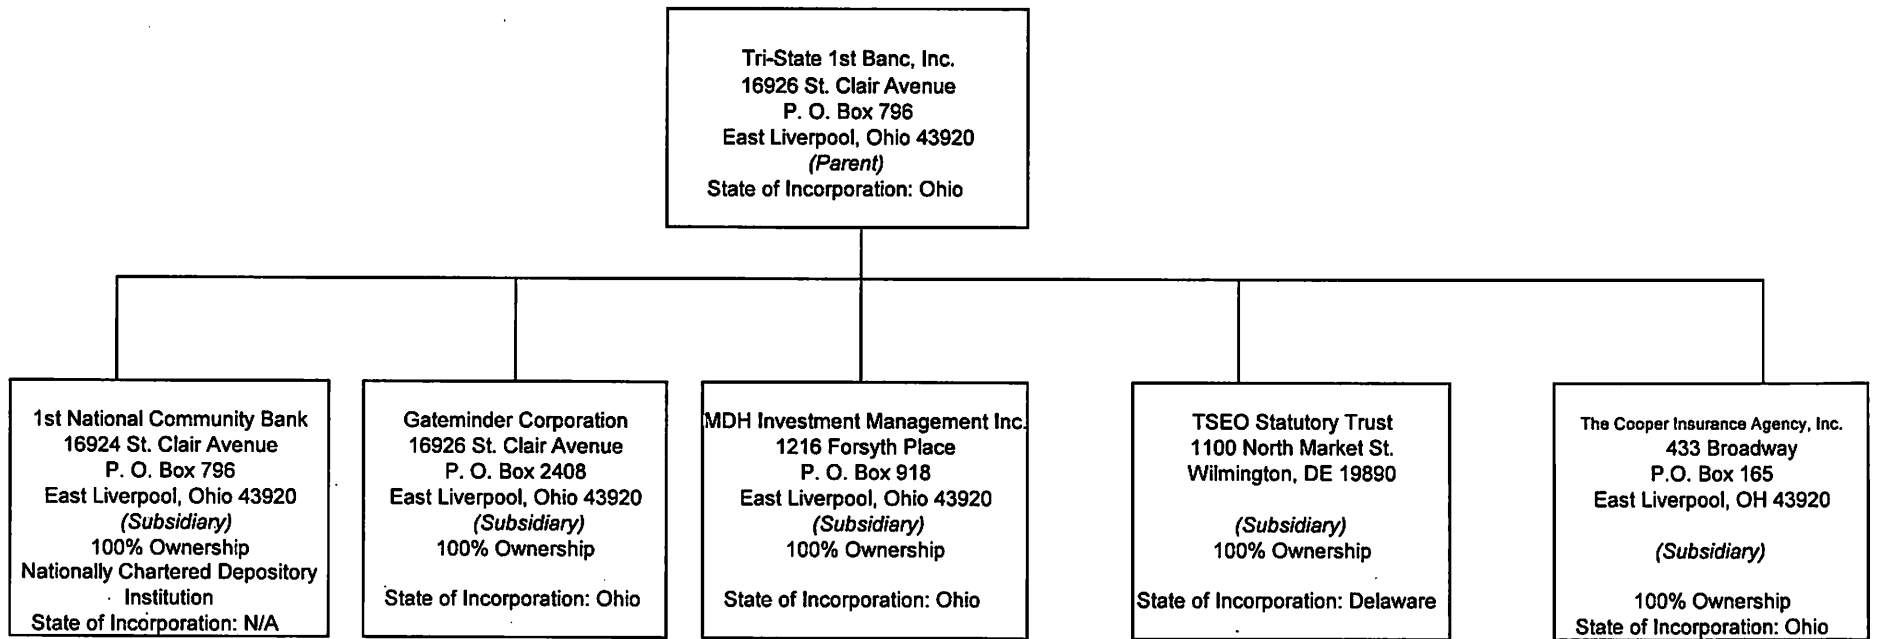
Tri-State 1st Banc, Inc.
16926 St. Clair Avenue
P. O. Box 796
East Liverpool, Ohio 43920
(Parent)
State of Incorporation: Ohio

1st National Community Bank
16924 St. Clair Avenue
P. O. Box 796
East Liverpool, Ohio 43920
(Subsidiary)
100% Ownership
Nationally Chartered Depository Institution
State of Incorporation: N/A

Gateminder Corporation
16926 St. Clair Avenue
P. O. Box 2408
East Liverpool, Ohio 43920
(Subsidiary)
100% Ownership

State of Incorporation: Ohio

MDH Investment Management Inc.
1216 Forsyth Place
P. O. Box 918
East Liverpool, Ohio 43920
(Subsidiary)
100% Ownership

State of Incorporation: Ohio

TSEO Statutory Trust
1100 North Market St.
Wilmington, DE 19890

(Subsidiary)
100% Ownership

State of Incorporation: Delaware

The Cooper Insurance Agency, Inc.
433 Broadway
P.O. Box 165
East Liverpool, OH 43920

(Subsidiary)

100% Ownership
State of Incorporation: Ohio